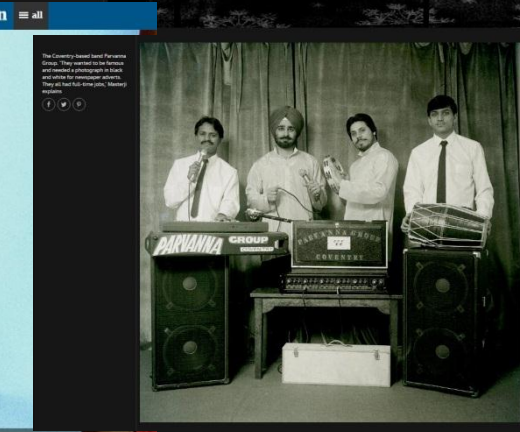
n ≡ all

The Coventry-based band Parvanna Group. 'They wanted to be famous and needed a photograph in black and white for newspaper adverts. They all had full-time jobs,' Masterji explains

PARVANNA GROUP

PARVANNA GROUP
COVENTRY